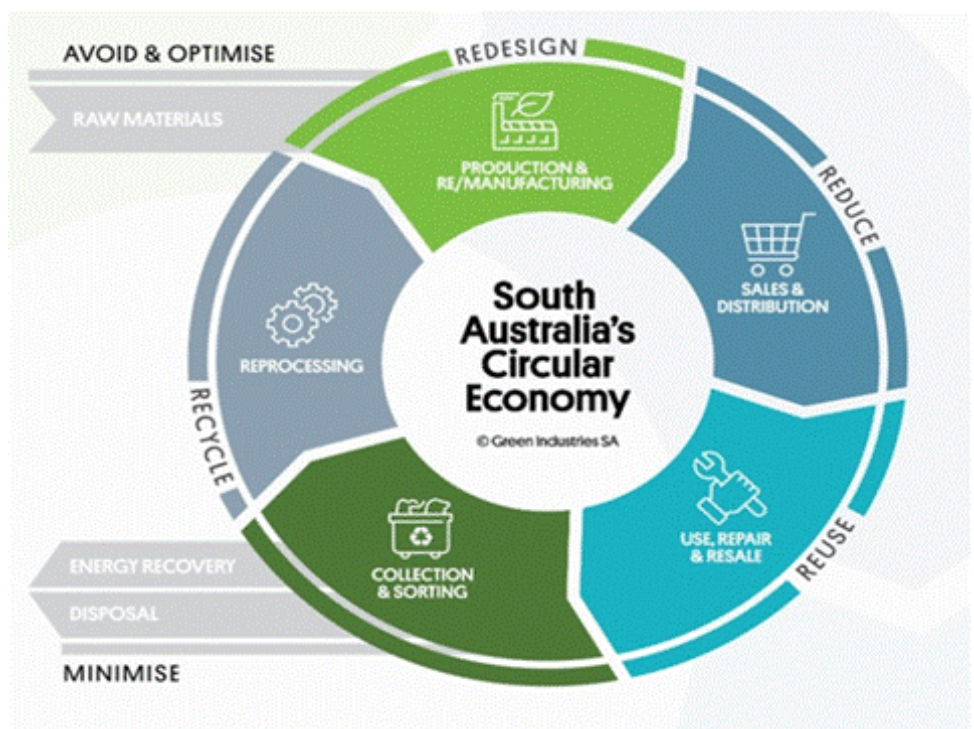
AVOID & OPTIMISE

RAW MATERIALS

REDESIGN

PRODUCTION & RE/MANUFACTURING

REDUCE

SALES & DISTRIBUTION

South Australia's Circular Economy

© Green Industries SA

REPROCESSING

RECYCLE

USE, REPAIR & RESALE

REUSE

COLLECTION & SORTING

ENERGY RECOVERY

DISPOSAL

MINIMISE